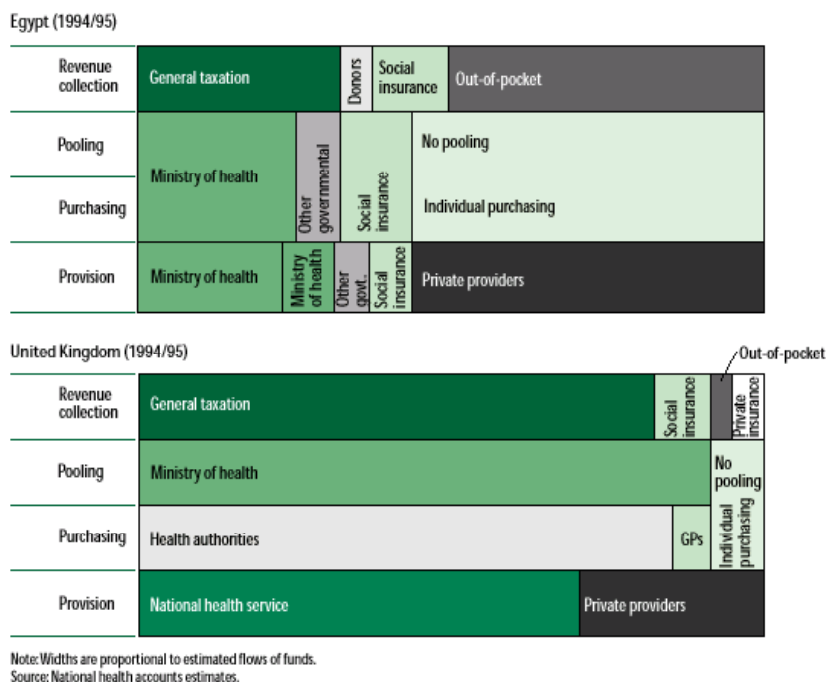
Egypt (1994/95)

| | | | | |
|---|---|---|---|---|
| Revenue collection | General taxation | Donors | Social insurance | Out-of-pocket |
| Pooling | Ministry of health | Other governmental | Social insurance | No pooling |
| Purchasing | | | | Individual purchasing |
| Provision | Ministry of health | Ministry of health | Other govt. | Social insurance | Private providers |

United Kingdom (1994/95)

| | | | | |
|---|---|---|---|---|
| Revenue collection | General taxation | Social insurance | Out-of-pocket | Private insurance |
| Pooling | Ministry of health | | | No pooling |
| Purchasing | Health authorities | GPs | | Individual purchasing |
| Provision | National health service | Private providers | | |

Note: Widths are proportional to estimated flows of funds.
Source: National health accounts estimates.